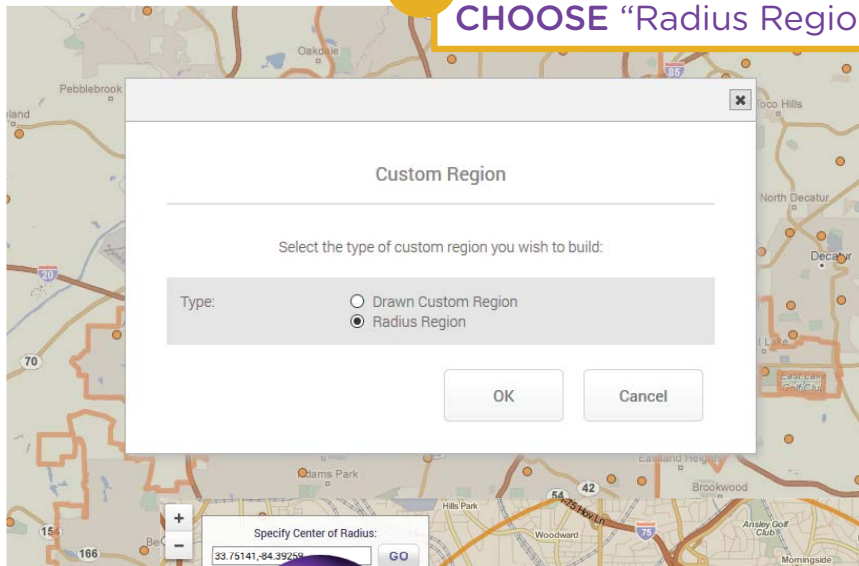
CHOOSE "Radius Regio

Oakdale
Pebblebrook
land
85
Toco Hills
North Decatur
Decatur
20
70
Lake
Adams Park
Eastland Heights
Brookwood
154
166
Hills Park
54
42
Woodward
75
Ansley Golf Club
Morningside

✖

Custom Region

Select the type of custom region you wish to build:

Type: ○ Drawn Custom Region
◉ Radius Region

OK Cancel

+
−
Specify Center of Radius:
33.75141,-84.39259
GO